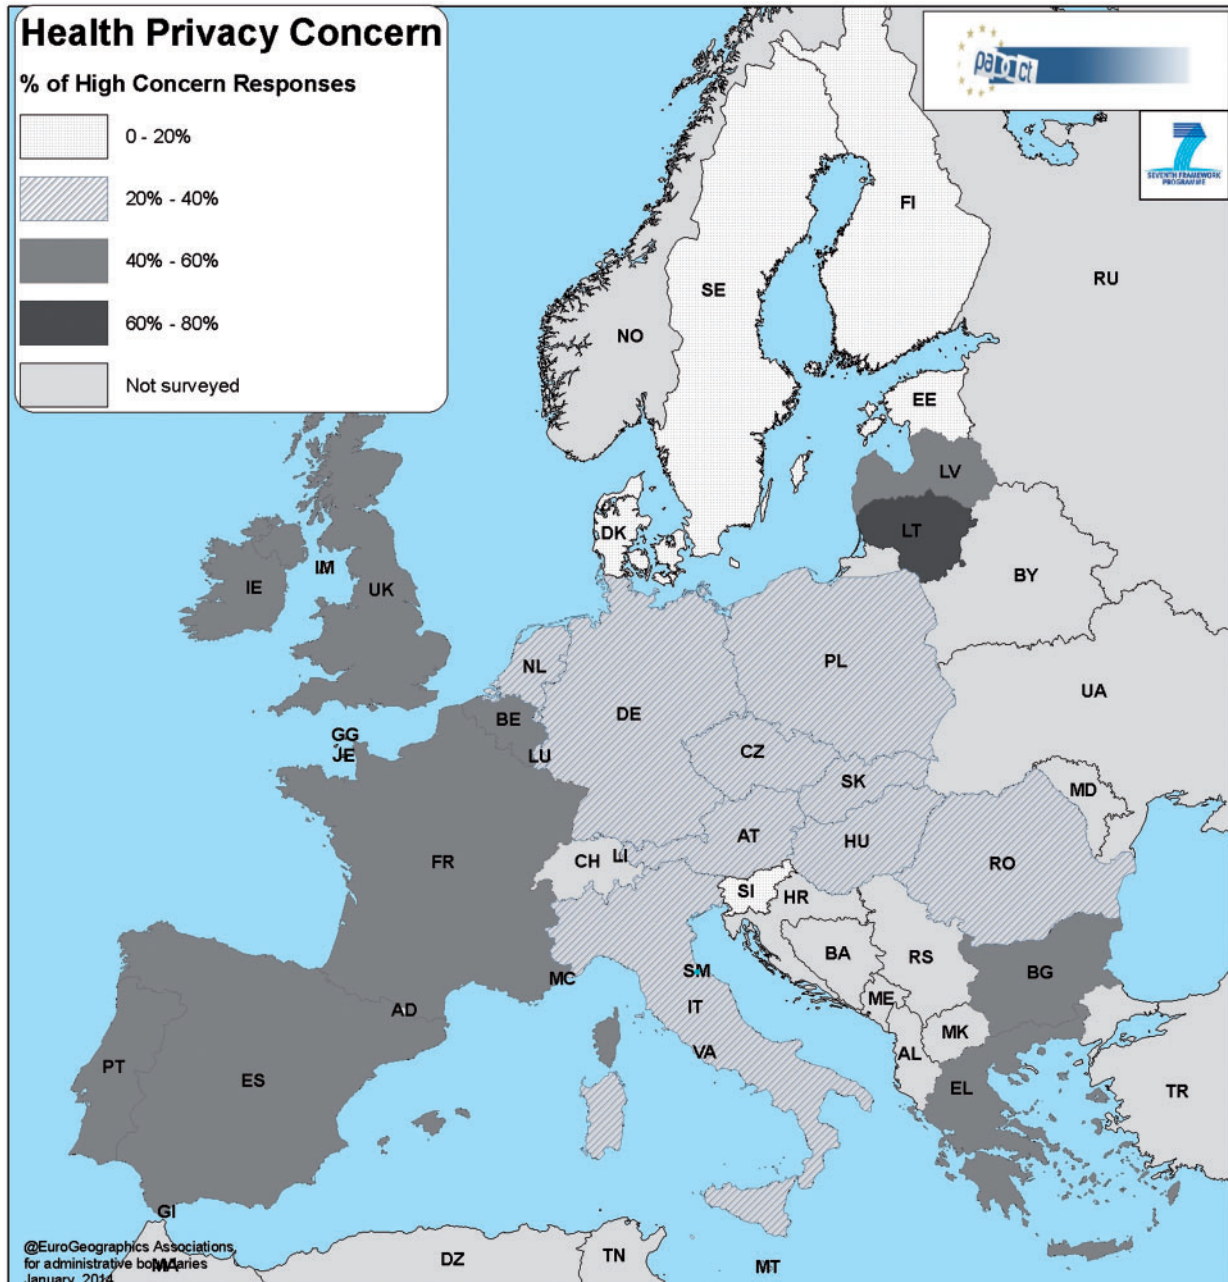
Health Privacy Concern

% of High Concern Responses

0 - 20%

20% - 40%

40% - 60%

60% - 80%

Not surveyed

pact

SEVENTH FRAMEWORK PROGRAMME

FI

RU

SE

NO

EE

LV

LT

DK

BY

IE

IM

UK

NL

PL

UA

BE

DE

GG

JE

LU

CZ

SK

MD

AT

FR

CH

LI

HU

RO

SI

HR

BA

RS

BG

MC

SM

IT

ME

AD

MK

VA

AL

PT

ES

EL

TR

GI

@EuroGeographics Associations for administrative boundaries January 2014

MA

DZ

TN

MT